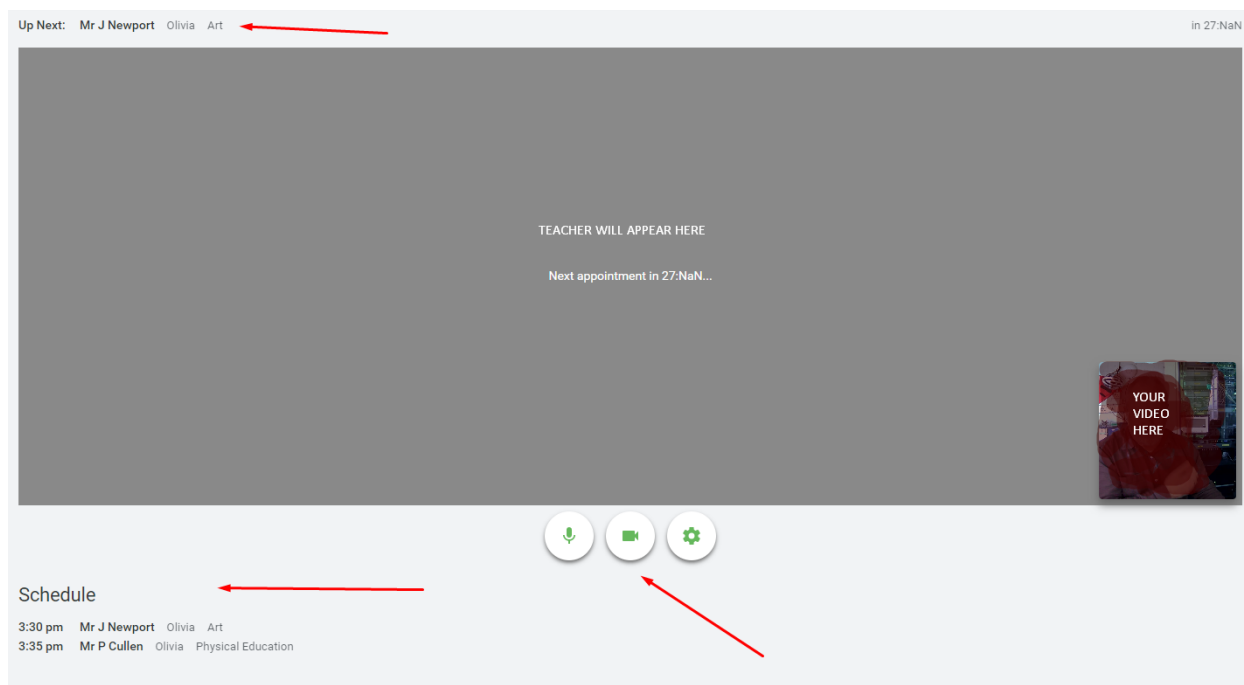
Up Next: Mr J Newport Olivia Art

in 27:NaN

TEACHER WILL APPEAR HERE

Next appointment in 27:NaN...

YOUR VIDEO HERE

Schedule

3:30 pm Mr J Newport Olivia Art
3:35 pm Mr P Cullen Olivia Physical Education